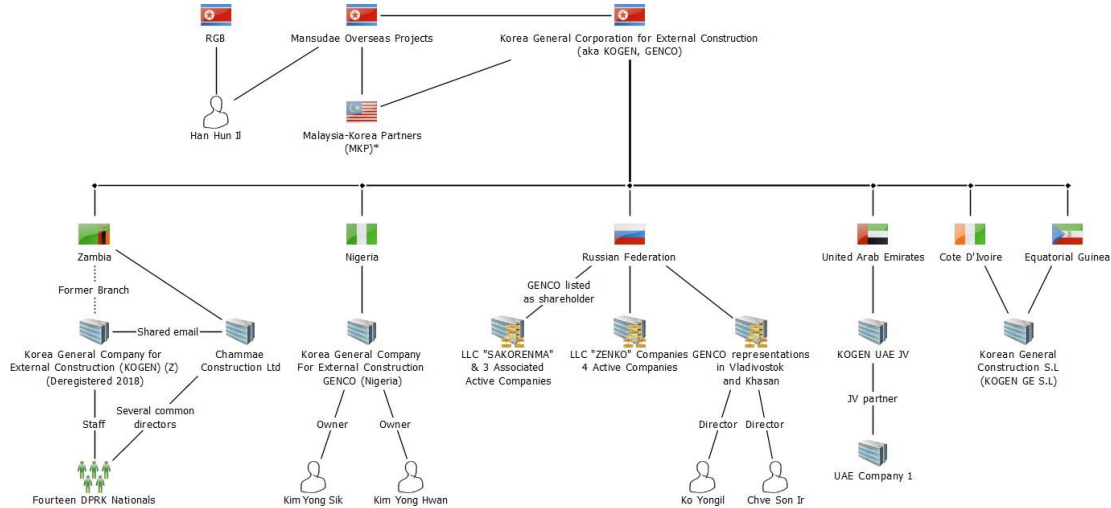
RGB

Mansudae Overseas Projects

Korea General Corporation for External Construction (aka KOGEN, GENCO)

Han Hun Il

Malaysia-Korea Partners (MKP)*

Zambia

Former Branch

Shared email

Korea General Company for External Construction (KOGEN) (Z) (Deregistered 2018)

Chammae Construction Ltd

Several common directors

Staff

Fourteen DPRK Nationals

Nigeria

Korea General Company For External Construction GENCO (Nigeria)

Owner

Owner

Kim Yong Sik

Kim Yong Hwan

Russian Federation

GENCO listed as shareholder

LLC "SAKORENMA" & 3 Associated Active Companies

LLC "ZENKO" Companies 4 Active Companies

GENCO representations in Vladivostok and Khasan

Director

Director

Ko Yongil

Chve Son Ir

United Arab Emirates

KOGEN UAE JV

JV partner

UAE Company 1

Cote D'Ivoire

Equatorial Guinea

Korean General Construction S.L (KOGEN GE S.L)